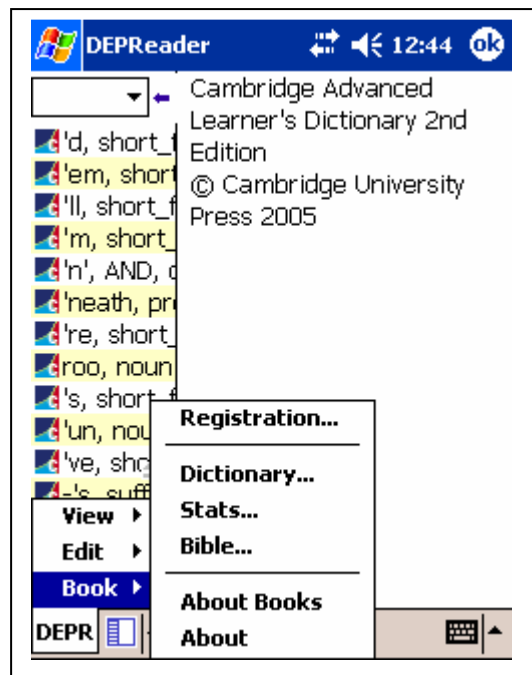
DEPReader 12:44 ok

Cambridge Advanced Learner's Dictionary 2nd Edition
© Cambridge University Press 2005

'd, short_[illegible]
'em, short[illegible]
'll, short_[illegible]
'm, short_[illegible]
'n', AND, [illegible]
'neath, pr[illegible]
're, short_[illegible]
roo, noun
's, short_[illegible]
'un, nou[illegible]
've, sho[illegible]
-'s, suff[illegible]

View ▸
Edit ▸
Book ▸

Registration...
Dictionary...
Stats...
Bible...
About Books
About

DEPR